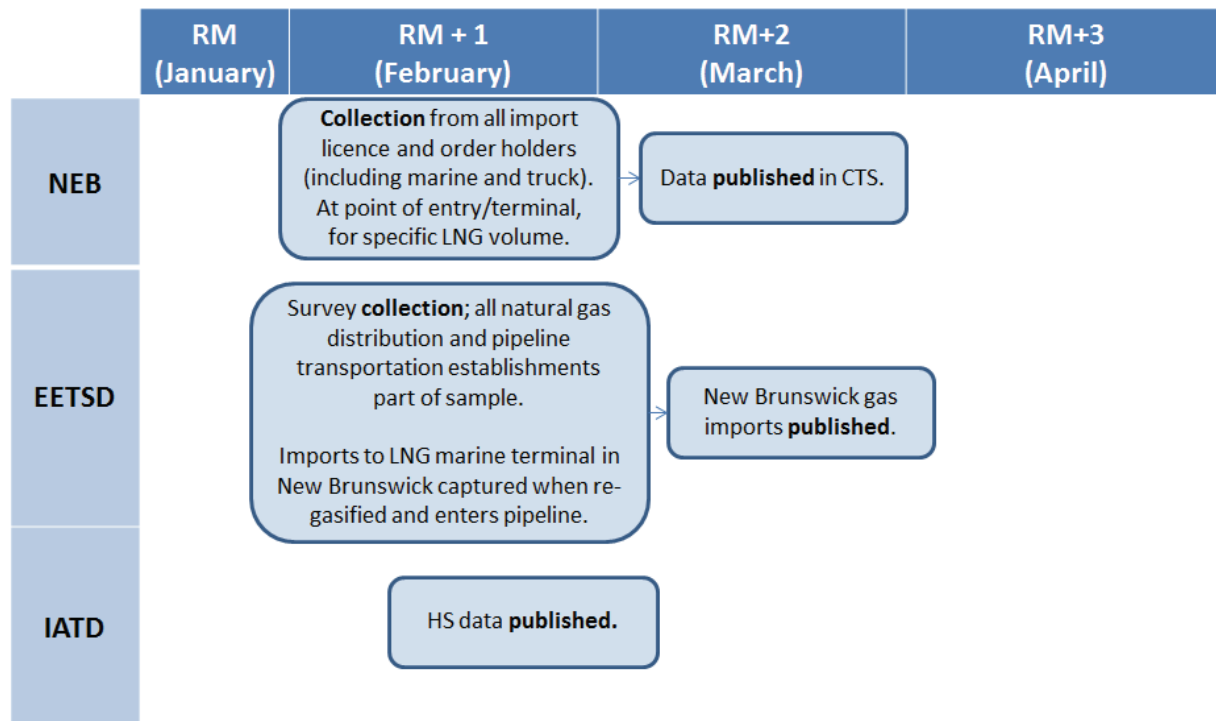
| | RM (January) | RM + 1 (February) | RM+2 (March) | RM+3 (April) |
|---|---|---|---|---|
| NEB | | Collection from all import licence and order holders (including marine and truck). At point of entry/terminal, for specific LNG volume. | Data published in CTS. | |
| EETSD | | Survey collection; all natural gas distribution and pipeline transportation establishments part of sample. Imports to LNG marine terminal in New Brunswick captured when regasified and enters pipeline. | New Brunswick gas imports published. | |
| IATD | | HS data published. | | |